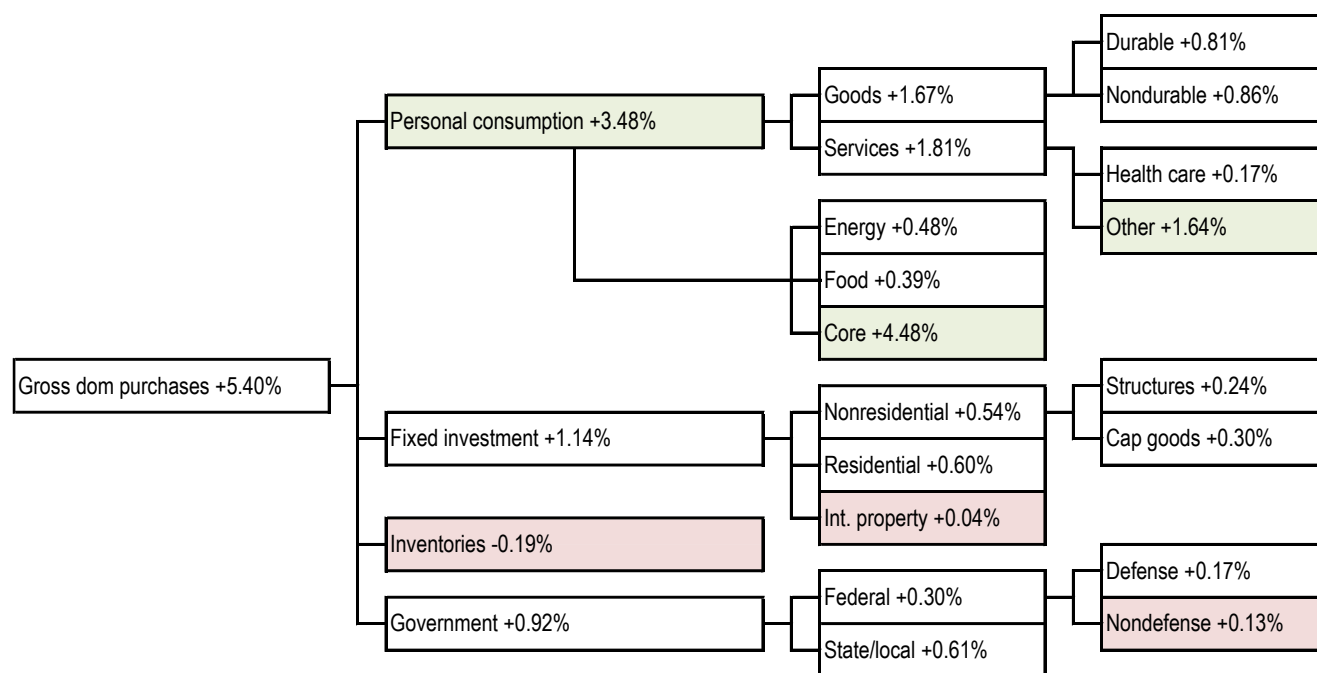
Gross dom purchases +5.40%

Personal consumption +3.48%

Goods +1.67%

Durable +0.81%

Nondurable +0.86%

Services +1.81%

Health care +0.17%

Other +1.64%

Energy +0.48%

Food +0.39%

Core +4.48%

Fixed investment +1.14%

Nonresidential +0.54%

Structures +0.24%

Cap goods +0.30%

Residential +0.60%

Int. property +0.04%

Inventories -0.19%

Government +0.92%

Federal +0.30%

Defense +0.17%

Nondefense +0.13%

State/local +0.61%